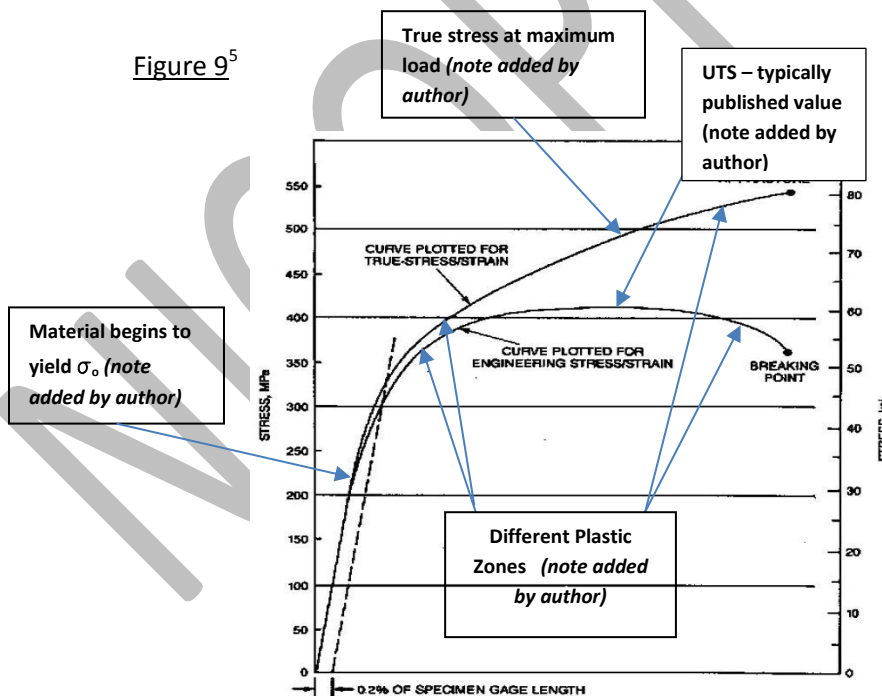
Figure $9^5$

True stress at maximum load *(note added by author)*

UTS – typically published value (note added by author)

Material begins to yield $\sigma_o$ *(note added by author)*

STRESS, MPa

550
500
450
400
350
300
250
200
150
100
50
0

CURVE PLOTTED FOR TRUE-STRESS/STRAIN

CURVE PLOTTED FOR ENGINEERING STRESS/STRAIN

BREAKING POINT

80
70
60
50
40
30
20
10
0

STRESS, ksi

Different Plastic Zones *(note added by author)*

0.2% OF SPECIMEN GAGE LENGTH